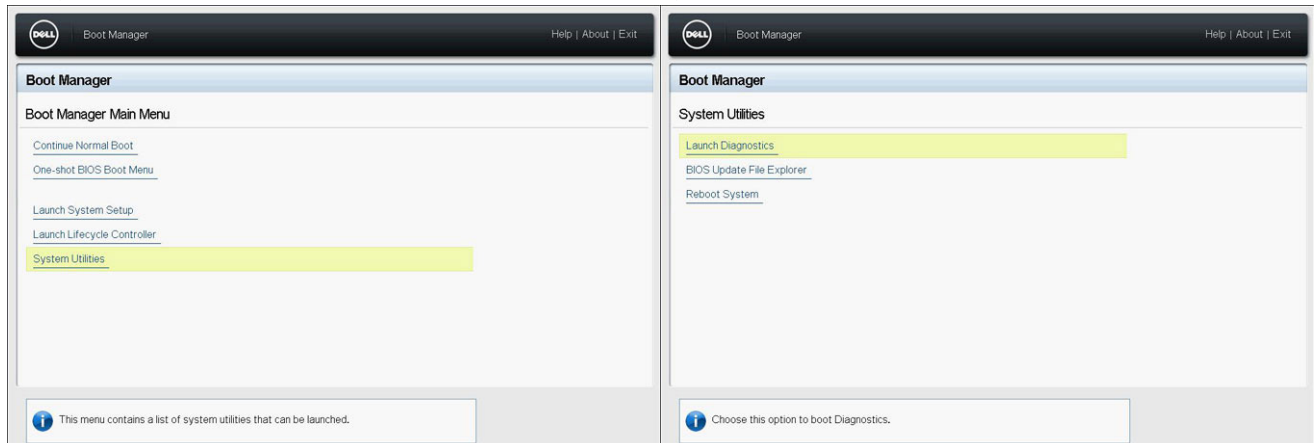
DELL Boot Manager

Help | About | Exit

Boot Manager

Boot Manager Main Menu

Continue Normal Boot

One-shot BIOS Boot Menu

Launch System Setup

Launch Lifecycle Controller

System Utilities

This menu contains a list of system utilities that can be launched.

DELL Boot Manager

Help | About | Exit

Boot Manager

System Utilities

Launch Diagnostics

BIOS Update File Explorer

Reboot System

Choose this option to boot Diagnostics.